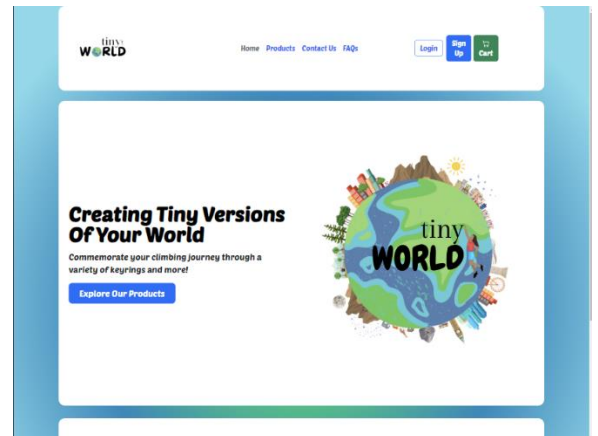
tiny WORLD

Home Products Contact Us FAQs

Login Sign Up Cart

Creating Tiny Versions Of Your World

Commemorate your climbing journey through a variety of keyrings and more!

Explore Our Products

tiny WORLD